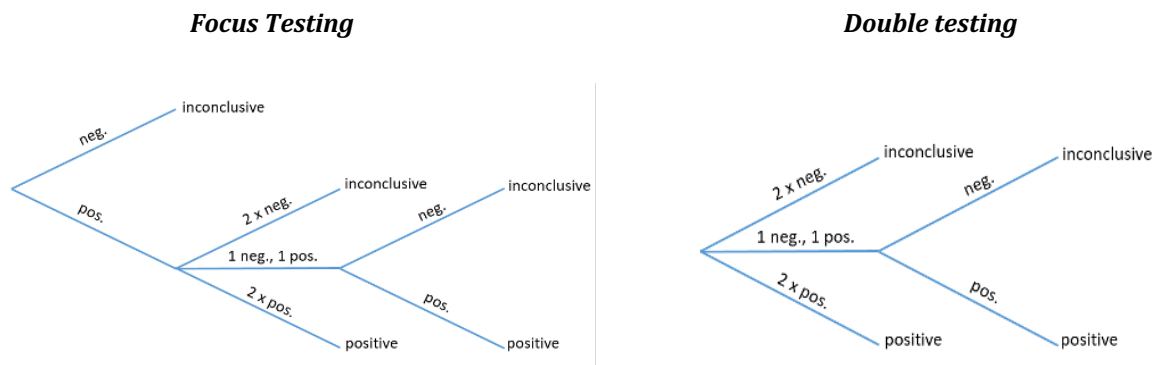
Focus Testing

neg.
inconclusive
pos.
2 x neg.
inconclusive
1 neg., 1 pos.
neg.
inconclusive
2 x pos.
pos.
positive
positive

Double testing

2 x neg.
inconclusive
1 neg., 1 pos.
neg.
inconclusive
2 x pos.
pos.
positive
positive